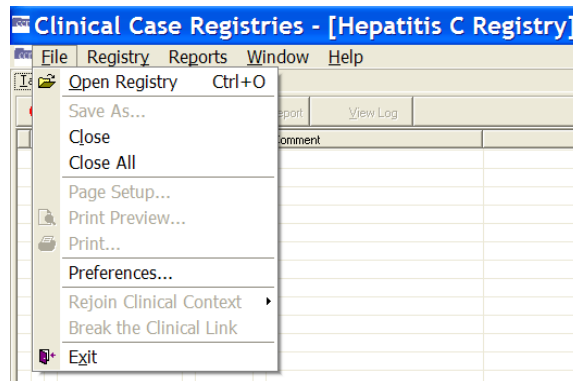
Clinical Case Registries - [Hepatitis C Registry]

File Registry Reports Window Help

Open Registry Ctrl+O
Save As...
Close
Close All
Page Setup...
Print Preview...
Print...
Preferences...
Rejoin Clinical Context
Break the Clinical Link
Exit

eport View Log

omment